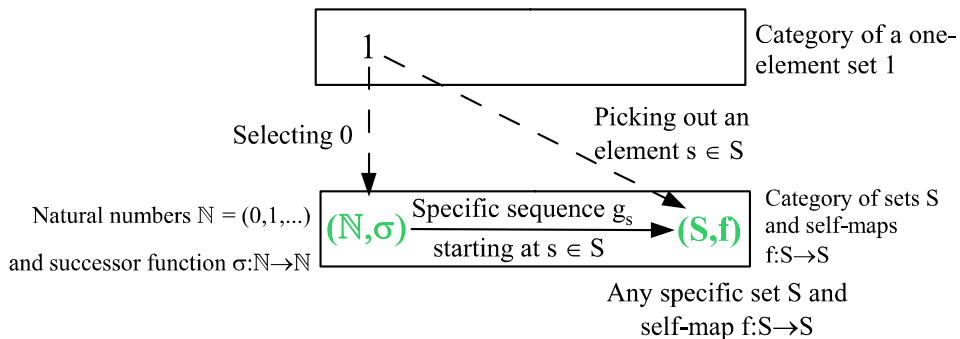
1

Category of a one-element set 1

Selecting 0

Picking out an element $s \in S$

Natural numbers $\mathbb{N} = (0,1,...)$

and successor function $\sigma:\mathbb{N}\rightarrow\mathbb{N}$

$(\mathbb{N},\sigma)$

Specific sequence $g_s$

starting at $s \in S$

$(S,f)$

Category of sets S and self-maps $f:S\rightarrow S$

Any specific set S and self-map $f:S\rightarrow S$